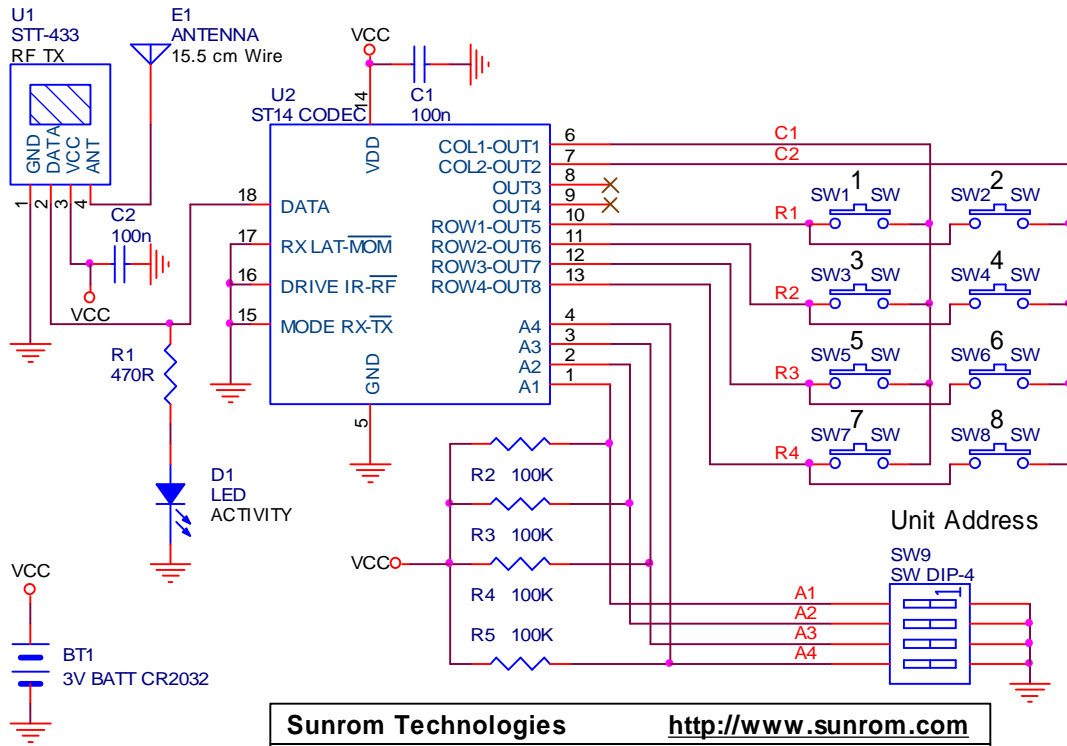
U1
STT-433
RF TX

GND DATA VCC ANT
1 2 3 4

E1
ANTENNA
15.5 cm Wire

VCC

C1
100n

U2
ST14 CODEC

14
VDD

C2
100n

VCC

18 DATA
17 RX LAT-$\overline{MOM}$
16 DRIVE IR-$\overline{RF}$
15 MODE RX-$\overline{TX}$

GND
5

COL1-OUT1 6
COL2-OUT2 7
OUT3 8
OUT4 9
ROW1-OUT5 10
ROW2-OUT6 11
ROW3-OUT7 12
ROW4-OUT8 13
A4 4
A3 3
A2 2
A1 1

C1
C2
R1
R2
R3
R4

SW1 1 SW
SW2 2 SW
SW3 3 SW
SW4 4 SW
SW5 5 SW
SW6 6 SW
SW7 7 SW
SW8 8 SW

R1
470R

D1
LED
ACTIVITY

R2 100K
R3 100K
R4 100K
R5 100K

VCC

Unit Address
SW9
SW DIP-4
1
A1
A2
A3
A4

VCC

BT1
3V BATT CR2032

Sunrom Technologies http://www.sunrom.com